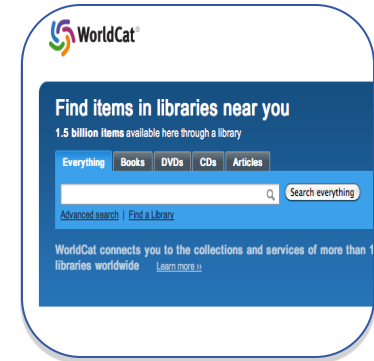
WorldCat®

Find items in libraries near you

1.5 billion items available here through a library

Everything | Books | DVDs | CDs | Articles

Search everything

Advanced search | Find a Library

WorldCat connects you to the collections and services of more than 1 libraries worldwide Learn more ››